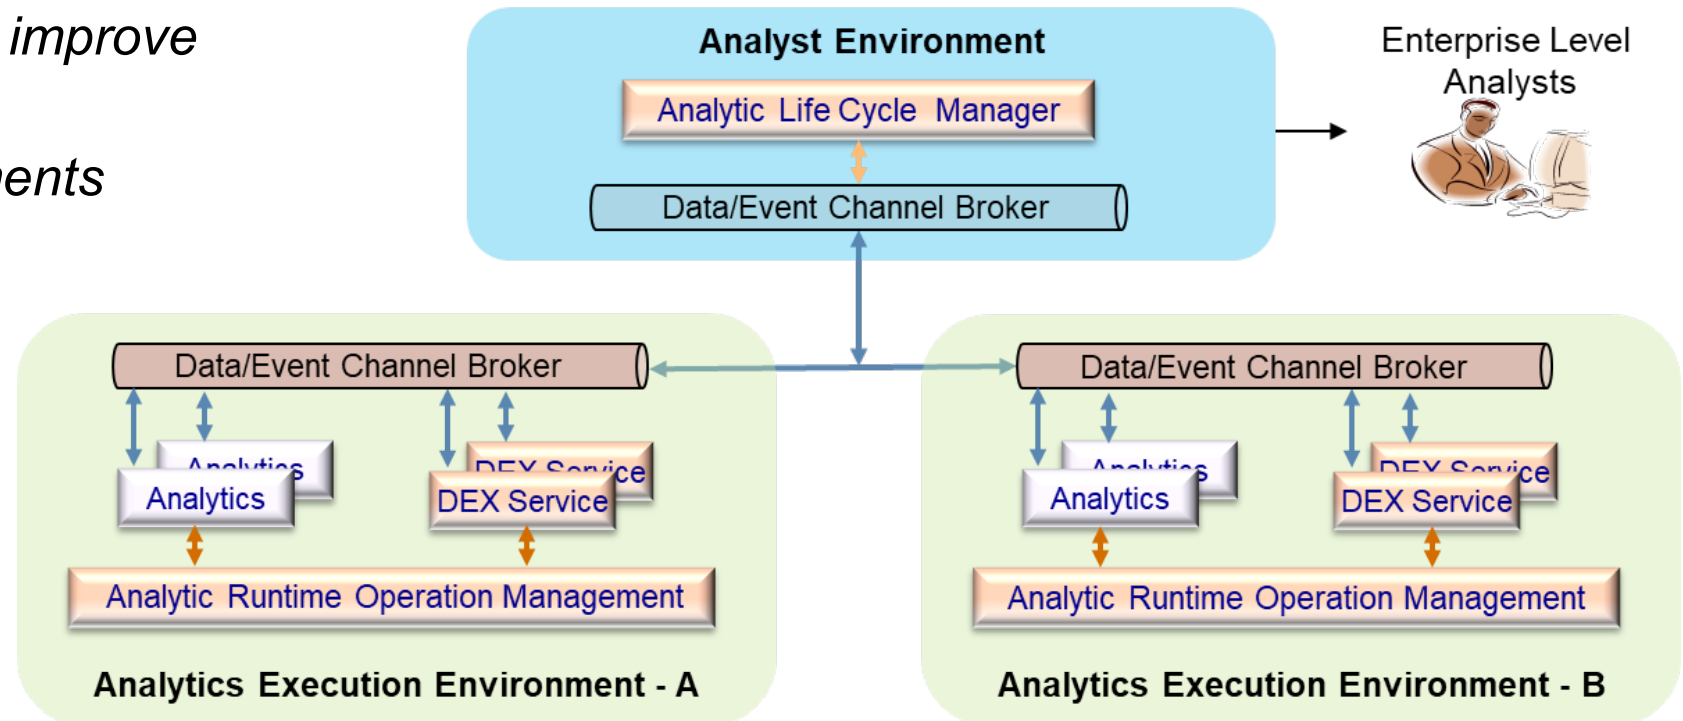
improve

ents

Analyst Environment

Analytic Life Cycle Manager

Data/Event Channel Broker

Enterprise Level Analysts

Data/Event Channel Broker

Analytics

Analytics

DEX Service

DEX Service

Analytic Runtime Operation Management

Analytics Execution Environment - A

Data/Event Channel Broker

Analytics

Analytics

DEX Service

DEX Service

Analytic Runtime Operation Management

Analytics Execution Environment - B